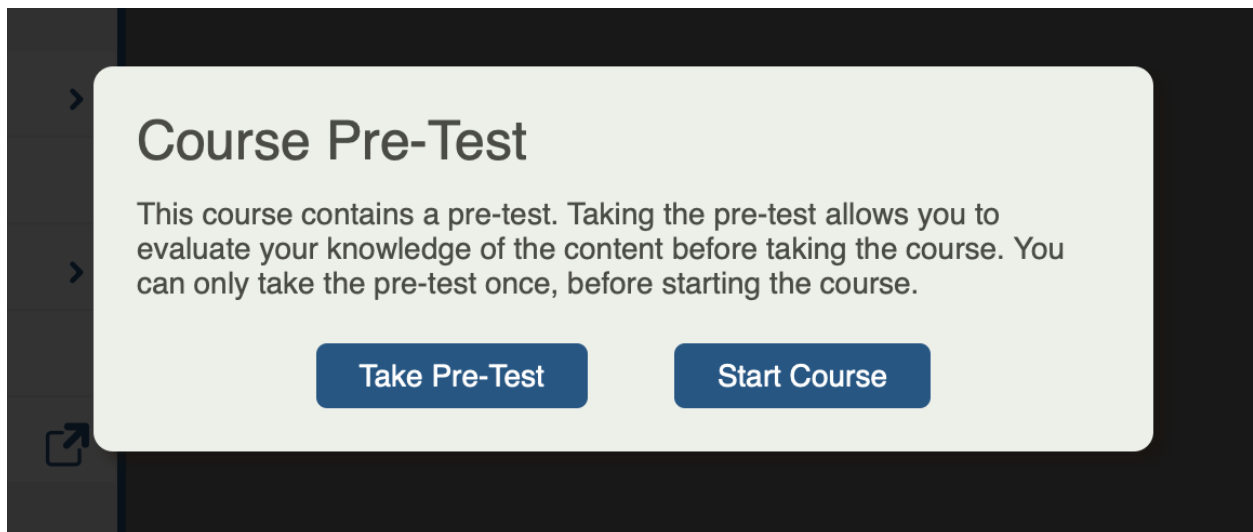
Course Pre-Test

This course contains a pre-test. Taking the pre-test allows you to evaluate your knowledge of the content before taking the course. You can only take the pre-test once, before starting the course.

Take Pre-Test

Start Course